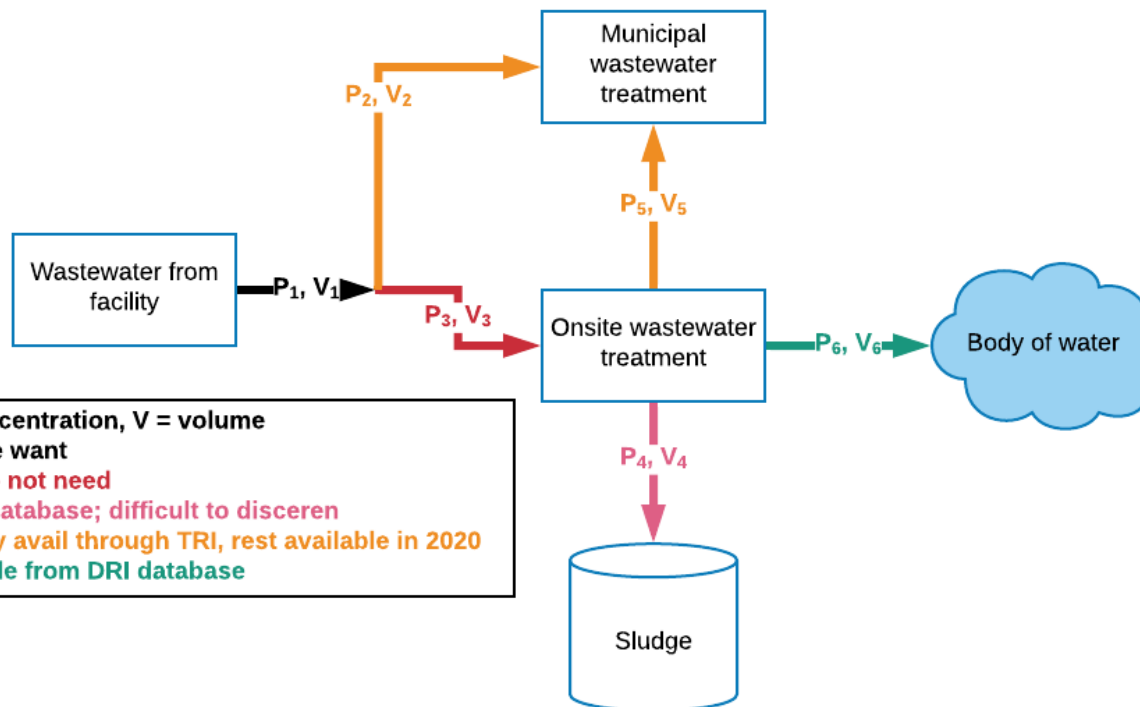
Municipal wastewater treatment

$P_2$, $V_2$

$P_5$, $V_5$

Wastewater from facility

$P_1$, $V_1$

$P_3$, $V_3$

Onsite wastewater treatment

$P_6$, $V_6$

Body of water

$P_4$, $V_4$

Sludge

centration, V = volume
e want
not need
atabase; difficult to disceren
y avail through TRI, rest available in 2020
le from DRI database